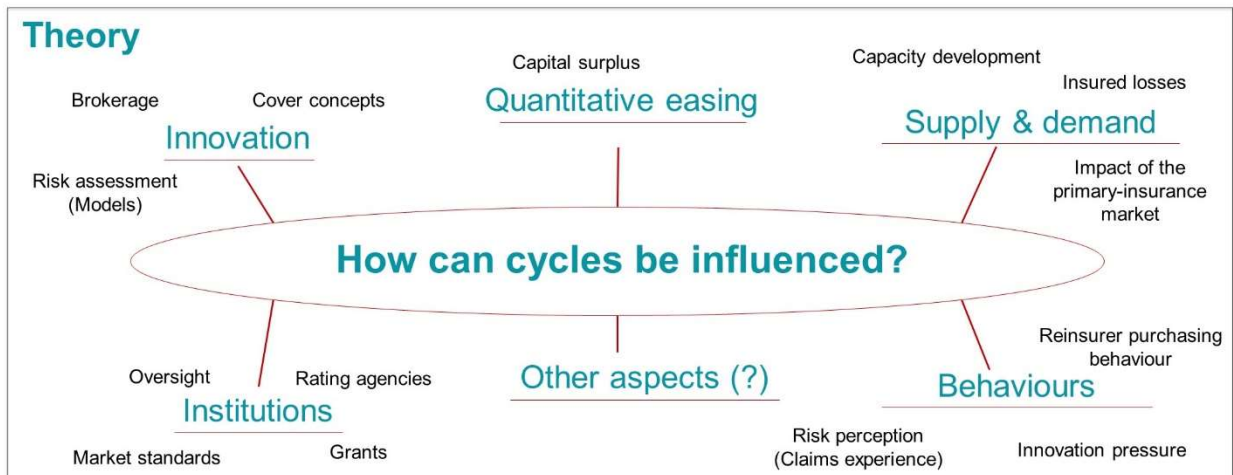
Theory

Capital surplus

Quantitative easing

Capacity development

Insured losses

Supply & demand

Impact of the primary-insurance market

Brokerage

Cover concepts

Innovation

Risk assessment (Models)

How can cycles be influenced?

Oversight

Rating agencies

Institutions

Market standards

Grants

Other aspects (?)

Reinsurer purchasing behaviour

Behaviours

Risk perception (Claims experience)

Innovation pressure